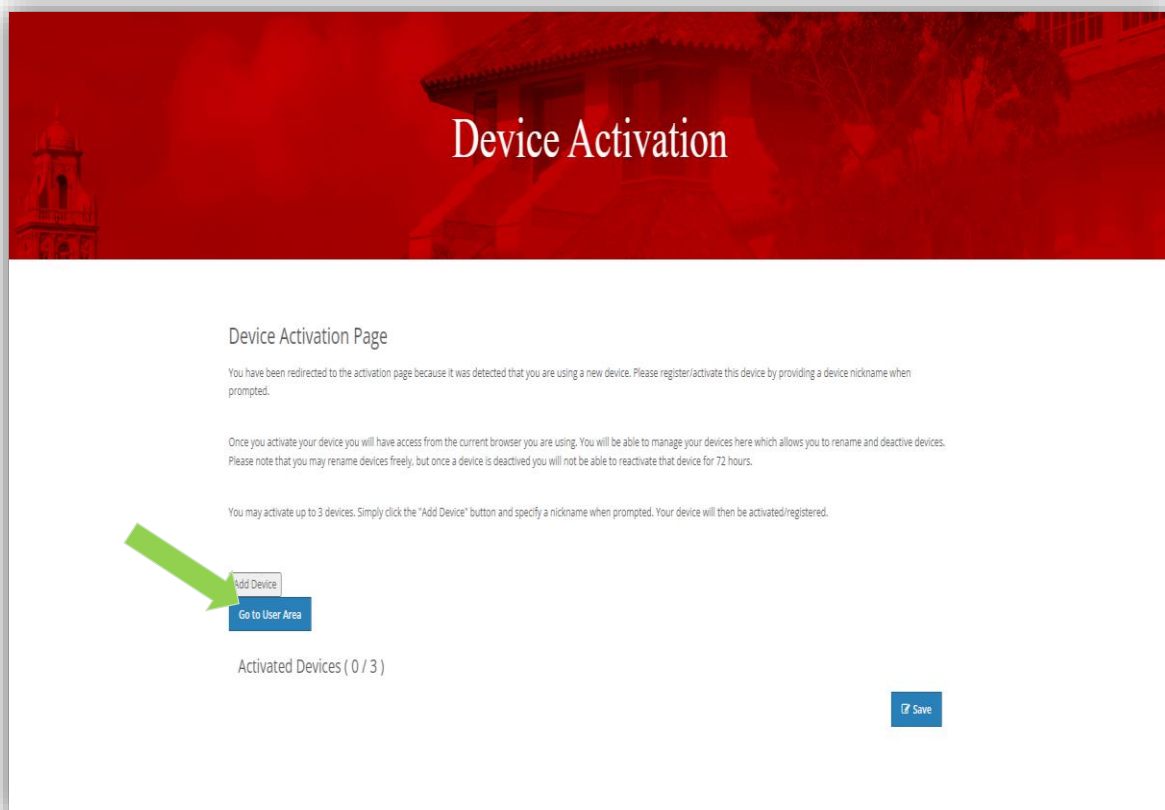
Device Activation

Device Activation Page

You have been redirected to the activation page because it was detected that you are using a new device. Please register/activate this device by providing a device nickname when prompted.

Once you activate your device you will have access from the current browser you are using. You will be able to manage your devices here which allows you to rename and deactive devices. Please note that you may rename devices freely, but once a device is deactived you will not be able to reactivate that device for 72 hours.

You may activate up to 3 devices. Simply click the "Add Device" button and specify a nickname when prompted. Your device will then be activated/registered.

Add Device

Go to User Area

Activated Devices ( 0 / 3 )

Save